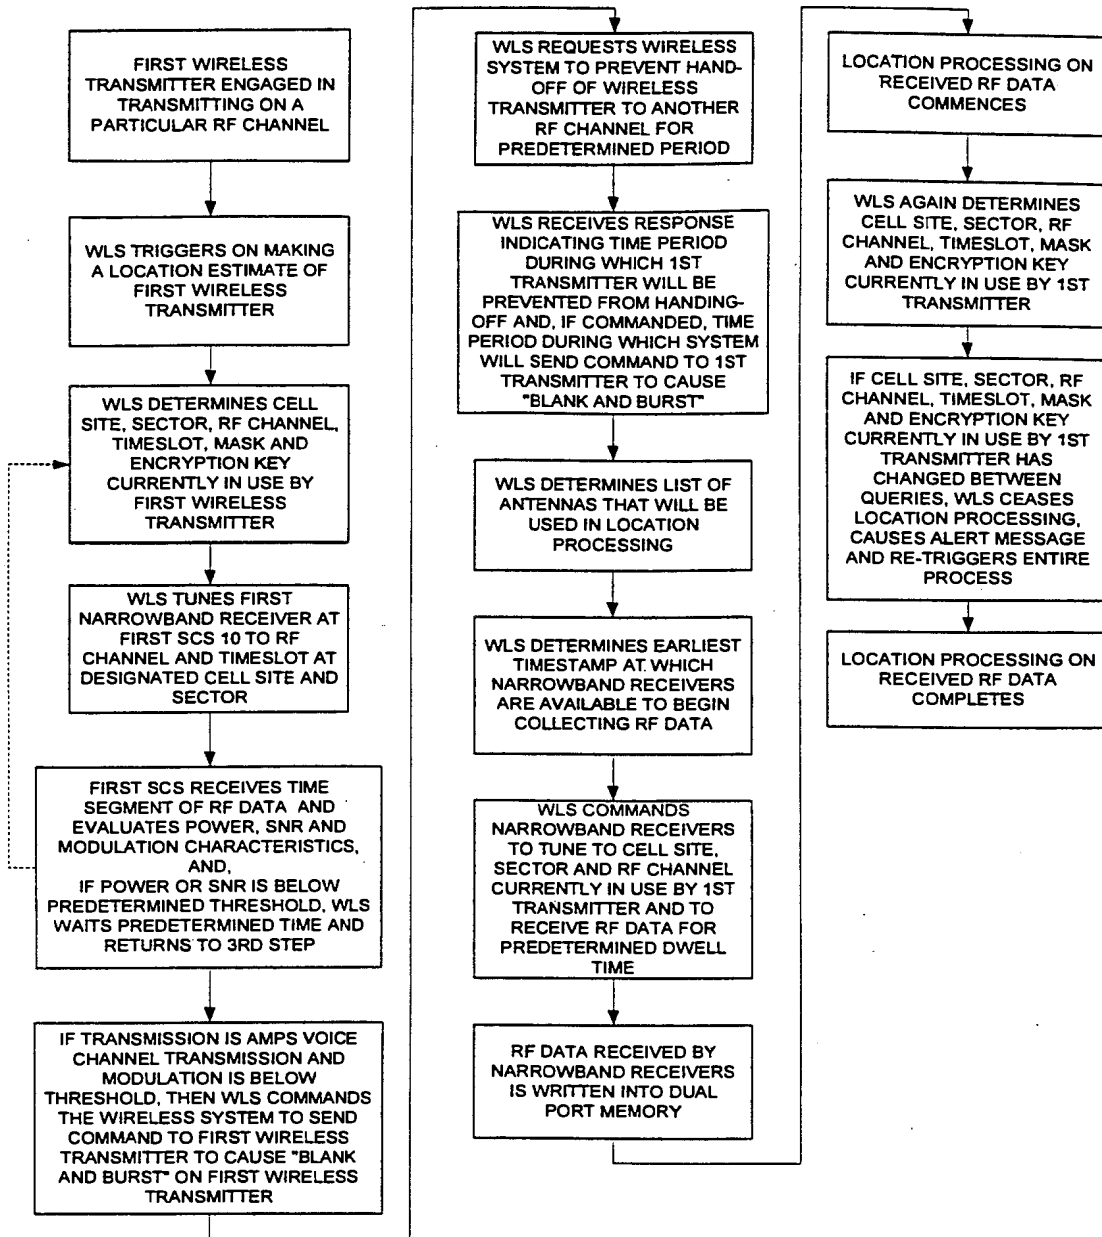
FIRST WIRELESS TRANSMITTER ENGAGED IN TRANSMITTING ON A PARTICULAR RF CHANNEL

WLS TRIGGERS ON MAKING A LOCATION ESTIMATE OF FIRST WIRELESS TRANSMITTER

WLS DETERMINES CELL SITE, SECTOR, RF CHANNEL, TIMESLOT, MASK AND ENCRYPTION KEY CURRENTLY IN USE BY FIRST WIRELESS TRANSMITTER

WLS TUNES FIRST NARROWBAND RECEIVER AT FIRST SCS 10 TO RF CHANNEL AND TIMESLOT AT DESIGNATED CELL SITE AND SECTOR

FIRST SCS RECEIVES TIME SEGMENT OF RF DATA AND EVALUATES POWER, SNR AND MODULATION CHARACTERISTICS, AND, IF POWER OR SNR IS BELOW PREDETERMINED THRESHOLD, WLS WAITS PREDETERMINED TIME AND RETURNS TO 3RD STEP

IF TRANSMISSION IS AMPS VOICE CHANNEL TRANSMISSION AND MODULATION IS BELOW THRESHOLD, THEN WLS COMMANDS THE WIRELESS SYSTEM TO SEND COMMAND TO FIRST WIRELESS TRANSMITTER TO CAUSE "BLANK AND BURST" ON FIRST WIRELESS TRANSMITTER

WLS REQUESTS WIRELESS SYSTEM TO PREVENT HAND-OFF OF WIRELESS TRANSMITTER TO ANOTHER RF CHANNEL FOR PREDETERMINED PERIOD

WLS RECEIVES RESPONSE INDICATING TIME PERIOD DURING WHICH 1ST TRANSMITTER WILL BE PREVENTED FROM HANDING-OFF AND, IF COMMANDED, TIME PERIOD DURING WHICH SYSTEM WILL SEND COMMAND TO 1ST TRANSMITTER TO CAUSE "BLANK AND BURST"

WLS DETERMINES LIST OF ANTENNAS THAT WILL BE USED IN LOCATION PROCESSING

WLS DETERMINES EARLIEST TIMESTAMP AT WHICH NARROWBAND RECEIVERS ARE AVAILABLE TO BEGIN COLLECTING RF DATA

WLS COMMANDS NARROWBAND RECEIVERS TO TUNE TO CELL SITE, SECTOR AND RF CHANNEL CURRENTLY IN USE BY 1ST TRANSMITTER AND TO RECEIVE RF DATA FOR PREDETERMINED DWELL TIME

RF DATA RECEIVED BY NARROWBAND RECEIVERS IS WRITTEN INTO DUAL PORT MEMORY

LOCATION PROCESSING ON RECEIVED RF DATA COMMENCES

WLS AGAIN DETERMINES CELL SITE, SECTOR, RF CHANNEL, TIMESLOT, MASK AND ENCRYPTION KEY CURRENTLY IN USE BY 1ST TRANSMITTER

IF CELL SITE, SECTOR, RF CHANNEL, TIMESLOT, MASK AND ENCRYPTION KEY CURRENTLY IN USE BY 1ST TRANSMITTER HAS CHANGED BETWEEN QUERIES, WLS CEASES LOCATION PROCESSING, CAUSES ALERT MESSAGE AND RE-TRIGGERS ENTIRE PROCESS

LOCATION PROCESSING ON RECEIVED RF DATA COMPLETES